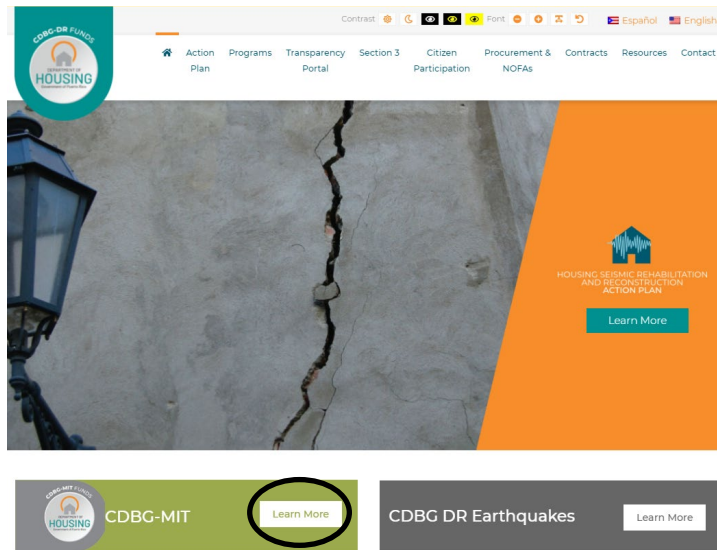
CDBG-DR FUNDS
DEPARTMENT OF
HOUSING
Government of Puerto Rico

Contrast
Font
Español
English

Action Plan
Programs
Transparency Portal
Section 3
Citizen Participation
Procurement & NOFAs
Contracts
Resources
Contact

HOUSING SEISMIC REHABILITATION AND RECONSTRUCTION ACTION PLAN
Learn More

CDBG-MIT FUNDS
DEPARTMENT OF
HOUSING
CDBG-MIT
Learn More

CDBG DR Earthquakes
Learn More